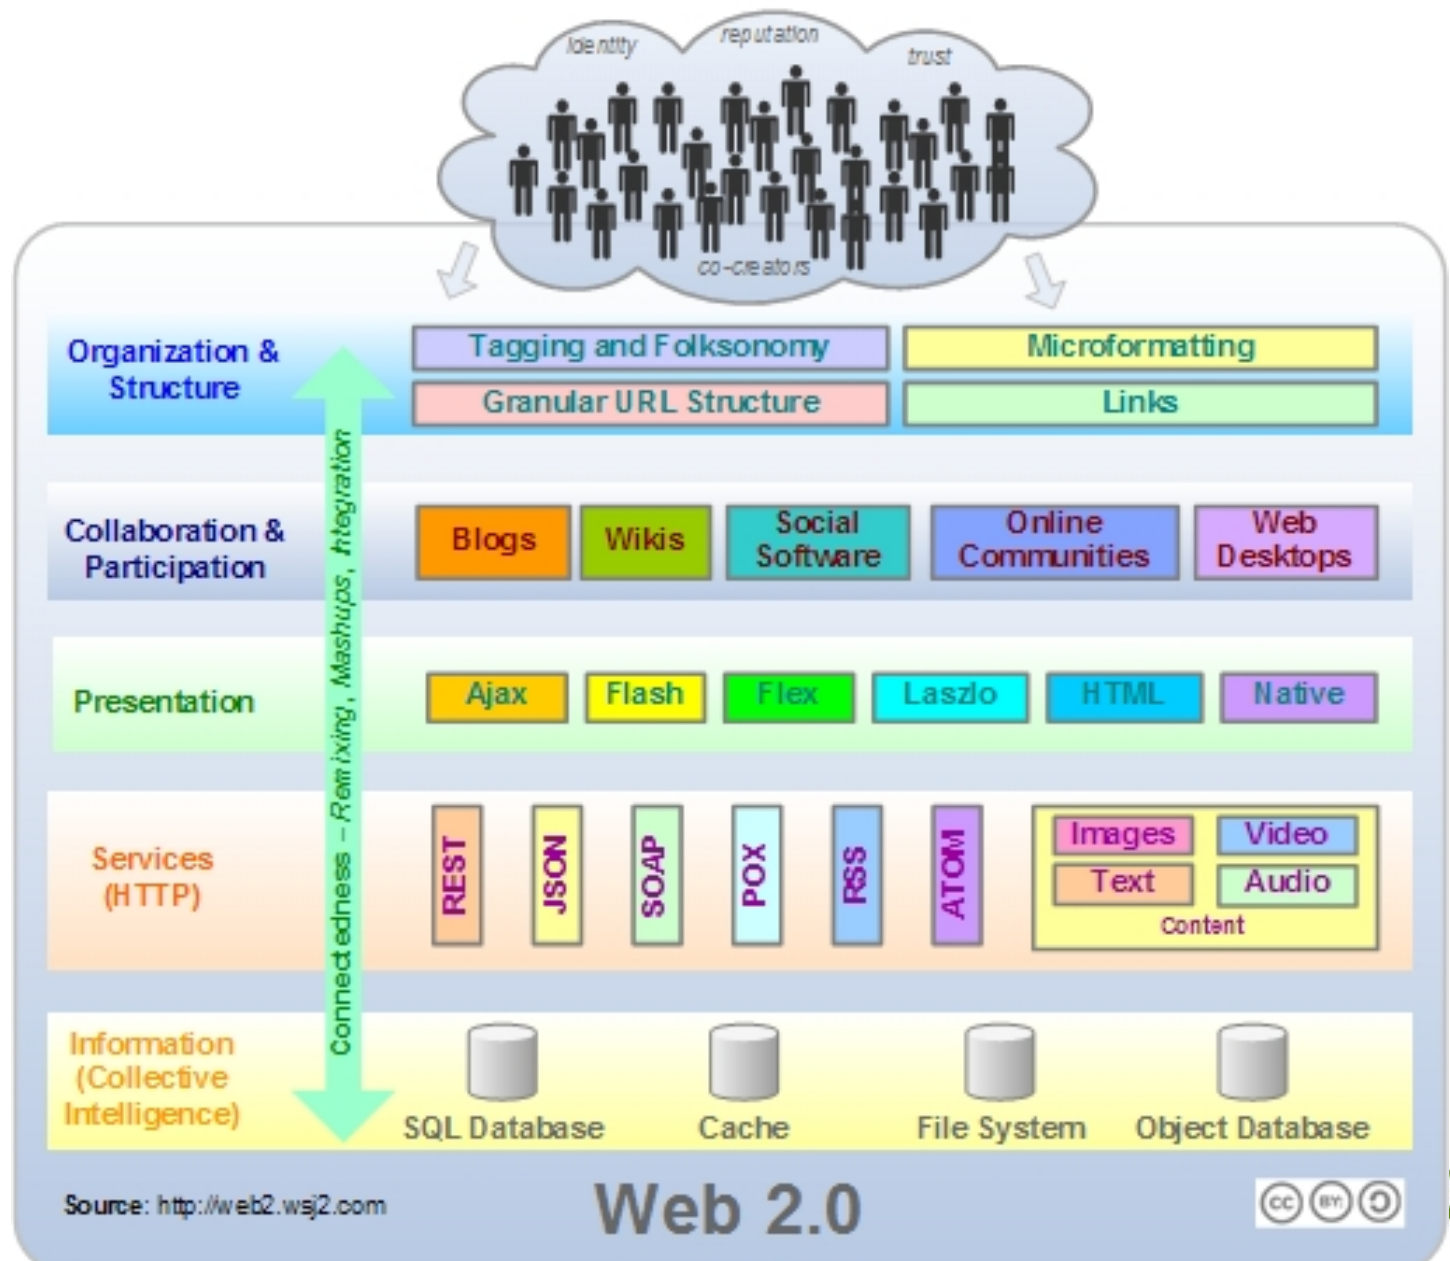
identity
reputation
trust
co-creators

Organization & Structure
Tagging and Folksonomy
Microformatting
Granular URL Structure
Links

Collaboration & Participation
Blogs
Wikis
Social Software
Online Communities
Web Desktops

Presentation
Ajax
Flash
Flex
Laszlo
HTML
Native

Services (HTTP)
REST
JSON
SOAP
POX
RSS
ATOM
Images
Video
Text
Audio
Content

Information (Collective Intelligence)
SQL Database
Cache
File System
Object Database

Connectedness – Remixing, Mashups, Integration

Source: http://web2.wsj2.com
Web 2.0
cc BY